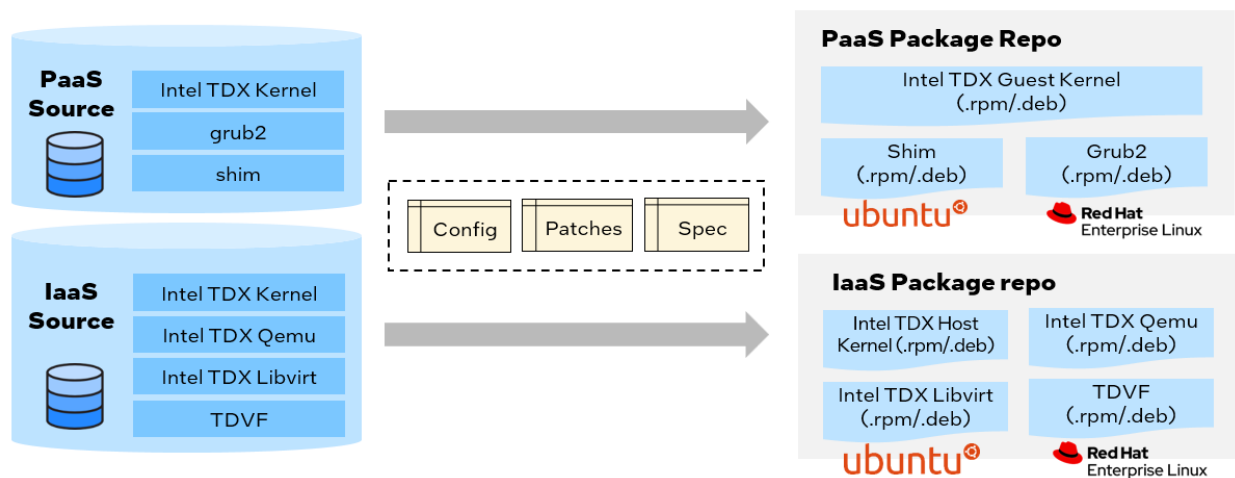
PaaS Source

Intel TDX Kernel

grub2

shim

IaaS Source

Intel TDX Kernel

Intel TDX Qemu

Intel TDX Libvirt

TDVF

Config

Patches

Spec

PaaS Package Repo

Intel TDX Guest Kernel (.rpm/.deb)

Shim (.rpm/.deb)

Grub2 (.rpm/.deb)

ubuntu

Red Hat Enterprise Linux

IaaS Package repo

Intel TDX Host Kernel (.rpm/.deb)

Intel TDX Qemu (.rpm/.deb)

Intel TDX Libvirt (.rpm/.deb)

TDVF (.rpm/.deb)

ubuntu

Red Hat Enterprise Linux